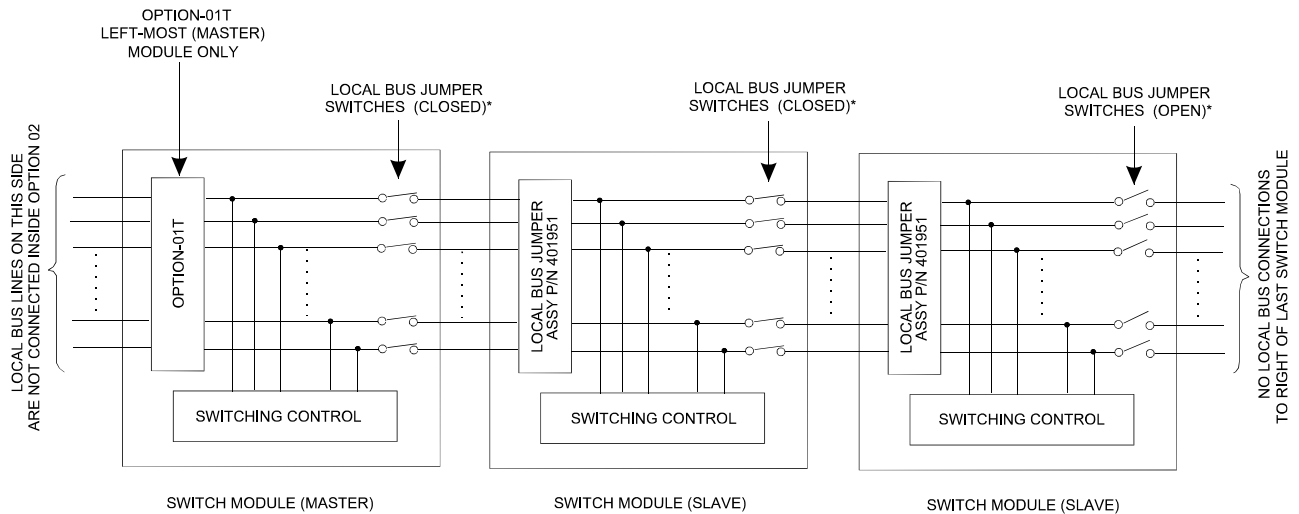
OPTION-01T
LEFT-MOST (MASTER)
MODULE ONLY

LOCAL BUS JUMPER
SWITCHES (CLOSED)*

LOCAL BUS JUMPER
SWITCHES (CLOSED)*

LOCAL BUS JUMPER
SWITCHES (OPEN)*

LOCAL BUS LINES ON THIS SIDE
ARE NOT CONNECTED INSIDE OPTION 02

OPTION-01T

LOCAL BUS JUMPER
ASSY P/N 401951

LOCAL BUS JUMPER
ASSY P/N 401951

NO LOCAL BUS CONNECTIONS
TO RIGHT OF LAST SWITCH MODULE

SWITCHING CONTROL

SWITCHING CONTROL

SWITCHING CONTROL

SWITCH MODULE (MASTER)

SWITCH MODULE (SLAVE)

SWITCH MODULE (SLAVE)